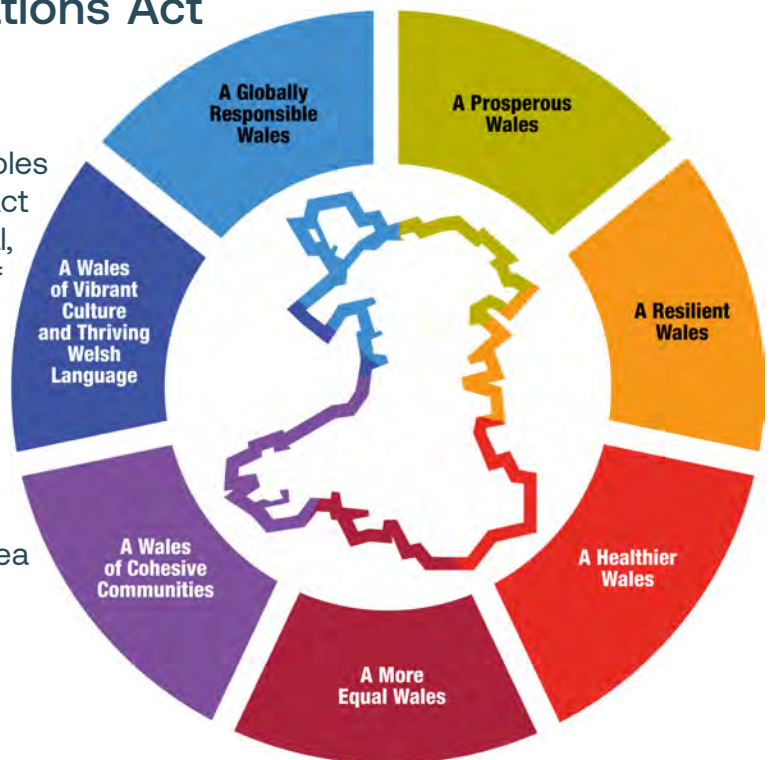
tions Act

ples
ct
l,

ea

A Globally Responsible Wales

A Prosperous Wales

A Resilient Wales

A Healthier Wales

A More Equal Wales

A Wales of Cohesive Communities

A Wales of Vibrant Culture and Thriving Welsh Language